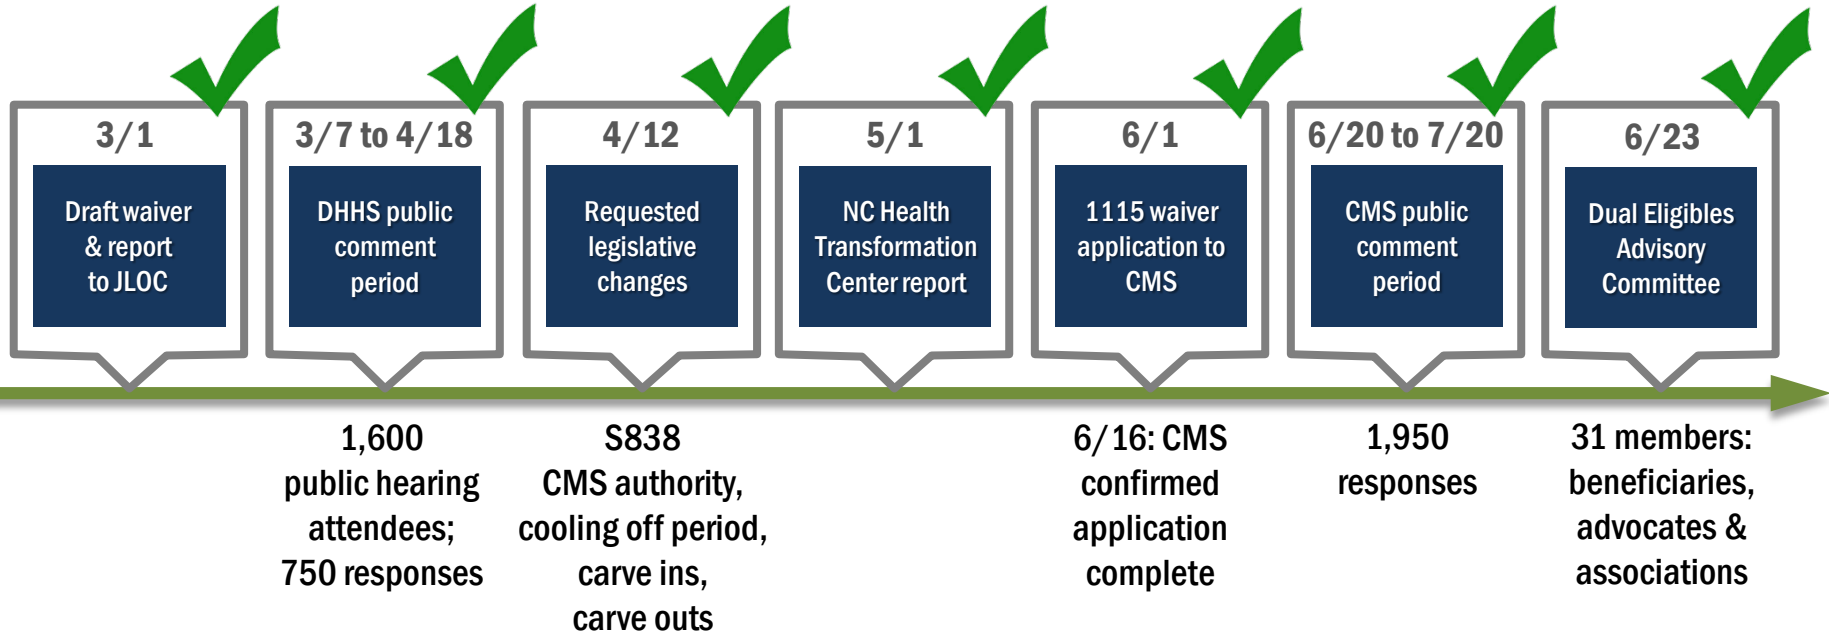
3/1
Draft waiver & report to JLOC

3/7 to 4/18
DHHS public comment period

4/12
Requested legislative changes

5/1
NC Health Transformation Center report

6/1
1115 waiver application to CMS

6/20 to 7/20
CMS public comment period

6/23
Dual Eligibles Advisory Committee

1,600 public hearing attendees; 750 responses

S838 CMS authority, cooling off period, carve ins, carve outs

6/16: CMS confirmed application complete

1,950 responses

31 members: beneficiaries, advocates & associations